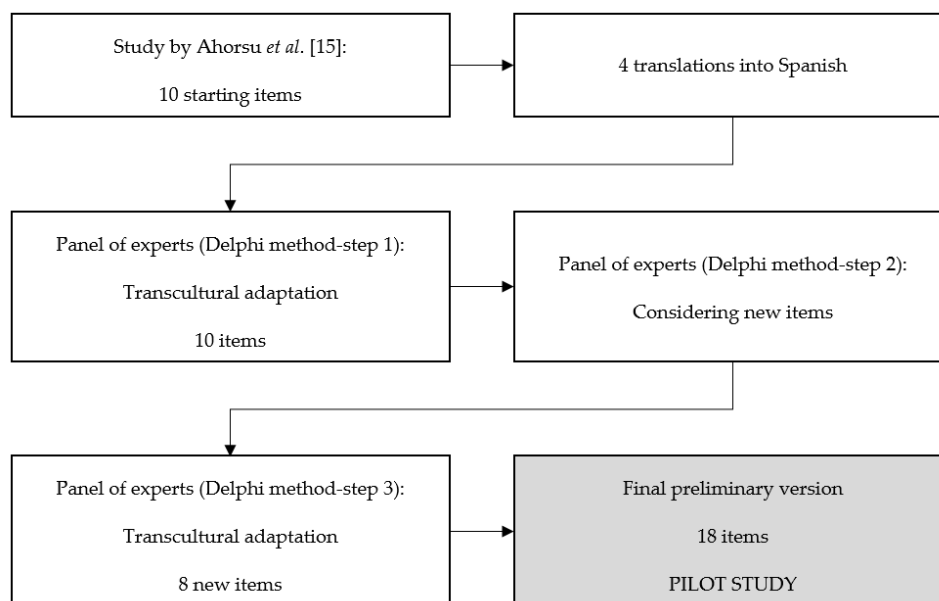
Study by Ahorsu *et al*. [15]:

10 starting items

4 translations into Spanish

Panel of experts (Delphi method-step 1):

Transcultural adaptation

10 items

Panel of experts (Delphi method-step 2):

Considering new items

Panel of experts (Delphi method-step 3):

Transcultural adaptation

8 new items

Final preliminary version

18 items

PILOT STUDY